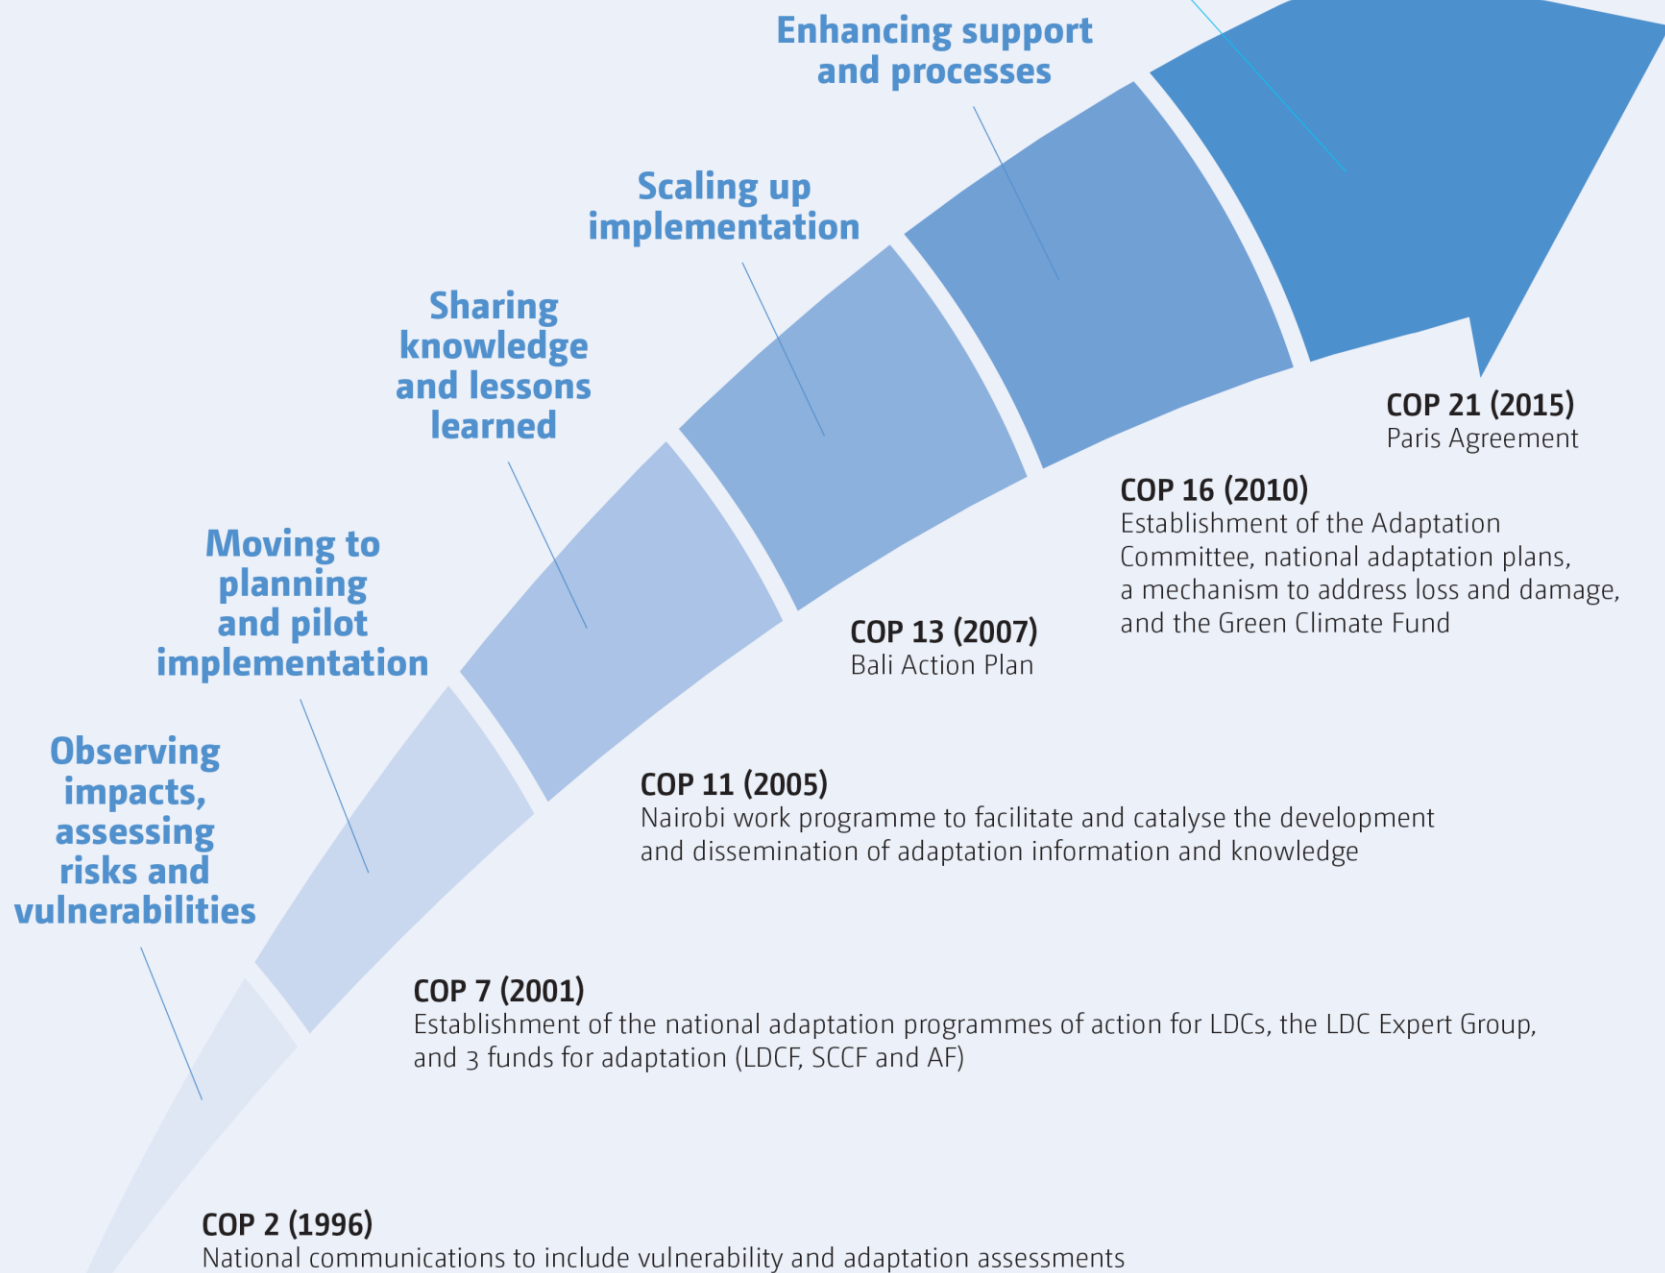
Enhancing support and processes

Scaling up implementation

Sharing knowledge and lessons learned

Moving to planning and pilot implementation

Observing impacts, assessing risks and vulnerabilities

COP 21 (2015)
Paris Agreement

COP 16 (2010)
Establishment of the Adaptation Committee, national adaptation plans, a mechanism to address loss and damage, and the Green Climate Fund

COP 13 (2007)
Bali Action Plan

COP 11 (2005)
Nairobi work programme to facilitate and catalyse the development and dissemination of adaptation information and knowledge

COP 7 (2001)
Establishment of the national adaptation programmes of action for LDCs, the LDC Expert Group, and 3 funds for adaptation (LDCF, SCCF and AF)

COP 2 (1996)
National communications to include vulnerability and adaptation assessments